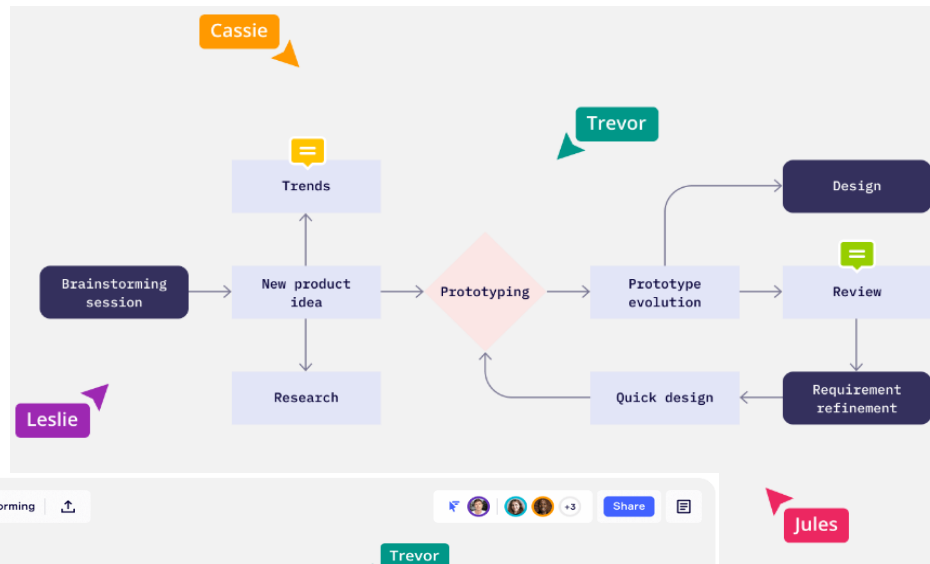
Cassie

Trevor

Trends

Design

Brainstorming session

New product idea

Prototyping

Prototype evolution

Review

Research

Quick design

Requirement refinement

Leslie

orming

+3

Share

Jules

Trevor